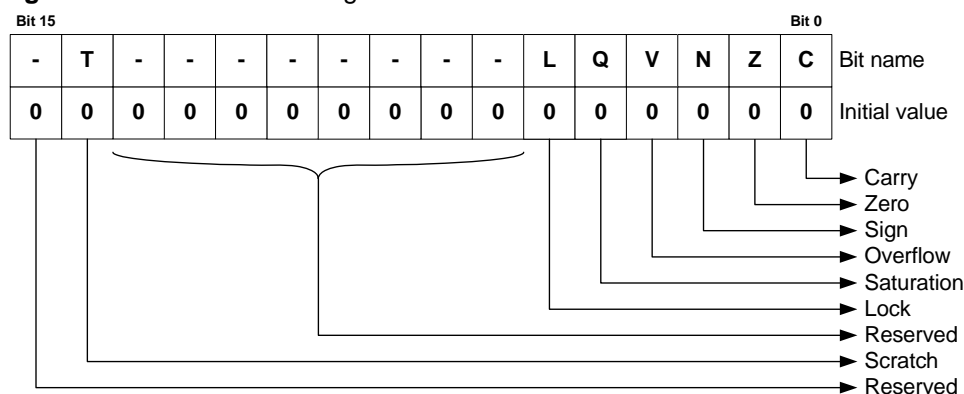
Bit 15 Bit 0

| - | T | - | - | - | - | - | - | - | - | L | Q | V | N | Z | C | Bit name |
|---|---|---|---|---|---|---|---|---|---|---|---|---|---|---|---|---|
| 0 | 0 | 0 | 0 | 0 | 0 | 0 | 0 | 0 | 0 | 0 | 0 | 0 | 0 | 0 | 0 | Initial value |

Carry
Zero
Sign
Overflow
Saturation
Lock
Reserved
Scratch
Reserved